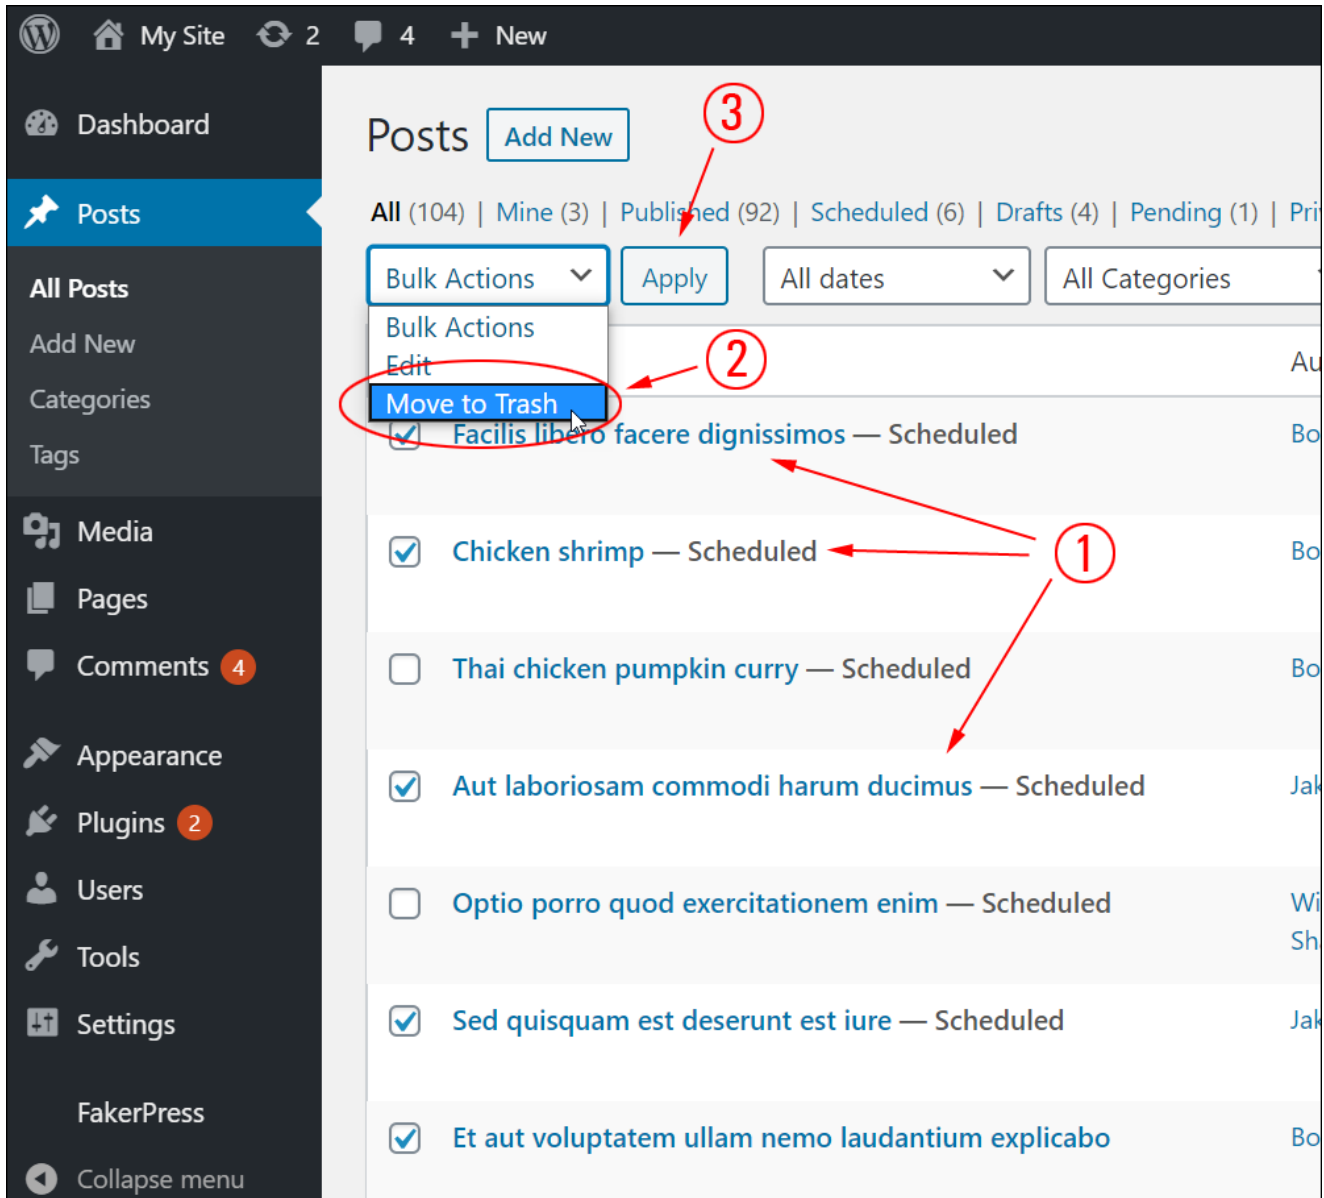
My Site 2 4 New

Dashboard
Posts
All Posts
Add New
Categories
Tags
Media
Pages
Comments 4
Appearance
Plugins 2
Users
Tools
Settings
FakerPress
Collapse menu

Posts Add New

All (104) | Mine (3) | Published (92) | Scheduled (6) | Drafts (4) | Pending (1) | Pri

Bulk Actions
Apply
All dates
All Categories

Bulk Actions
Edit
Move to Trash

③
②
①

Au

Facilis libero facere dignissimos — Scheduled
Bo

Chicken shrimp — Scheduled
Bo

Thai chicken pumpkin curry — Scheduled
Bo

Aut laboriosam commodi harum ducimus — Scheduled
Jak

Optio porro quod exercitationem enim — Scheduled
Wi
Sh

Sed quisquam est deserunt est iure — Scheduled
Jak

Et aut voluptatem ullam nemo laudantium explicabo
Bo